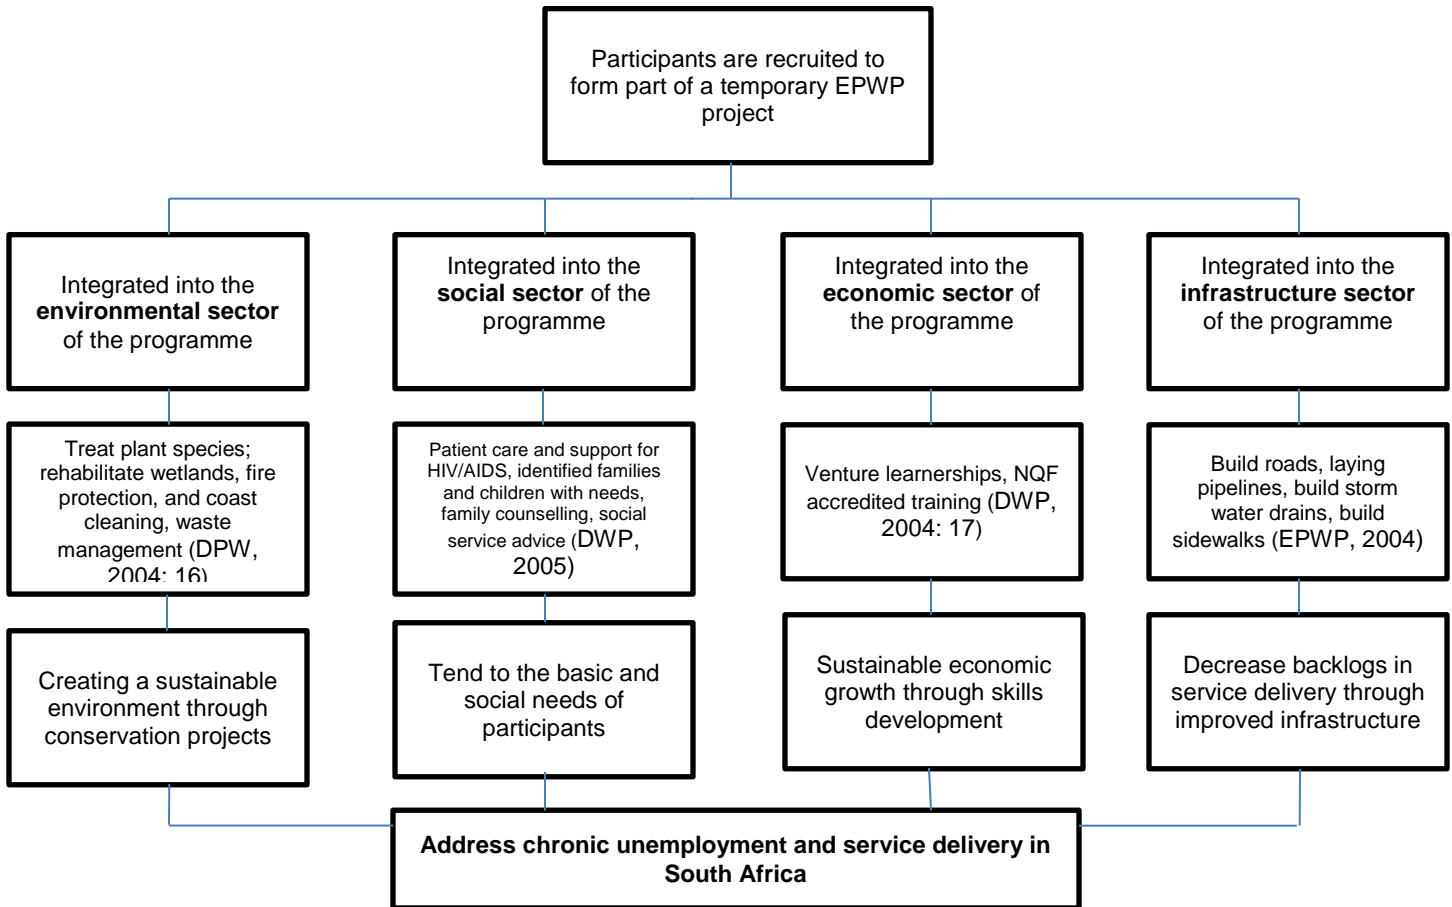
Participants are recruited to form part of a temporary EPWP project

Integrated into the **environmental sector** of the programme

Integrated into the **social sector** of the programme

Integrated into the **economic sector** of the programme

Integrated into the **infrastructure sector** of the programme

Treat plant species; rehabilitate wetlands, fire protection, and coast cleaning, waste management (DPW, 2004: 16)

Patient care and support for HIV/AIDS, identified families and children with needs, family counselling, social service advice (DWP, 2005)

Venture learnerships, NQF accredited training (DWP, 2004: 17)

Build roads, laying pipelines, build storm water drains, build sidewalks (EPWP, 2004)

Creating a sustainable environment through conservation projects

Tend to the basic and social needs of participants

Sustainable economic growth through skills development

Decrease backlogs in service delivery through improved infrastructure

**Address chronic unemployment and service delivery in South Africa**